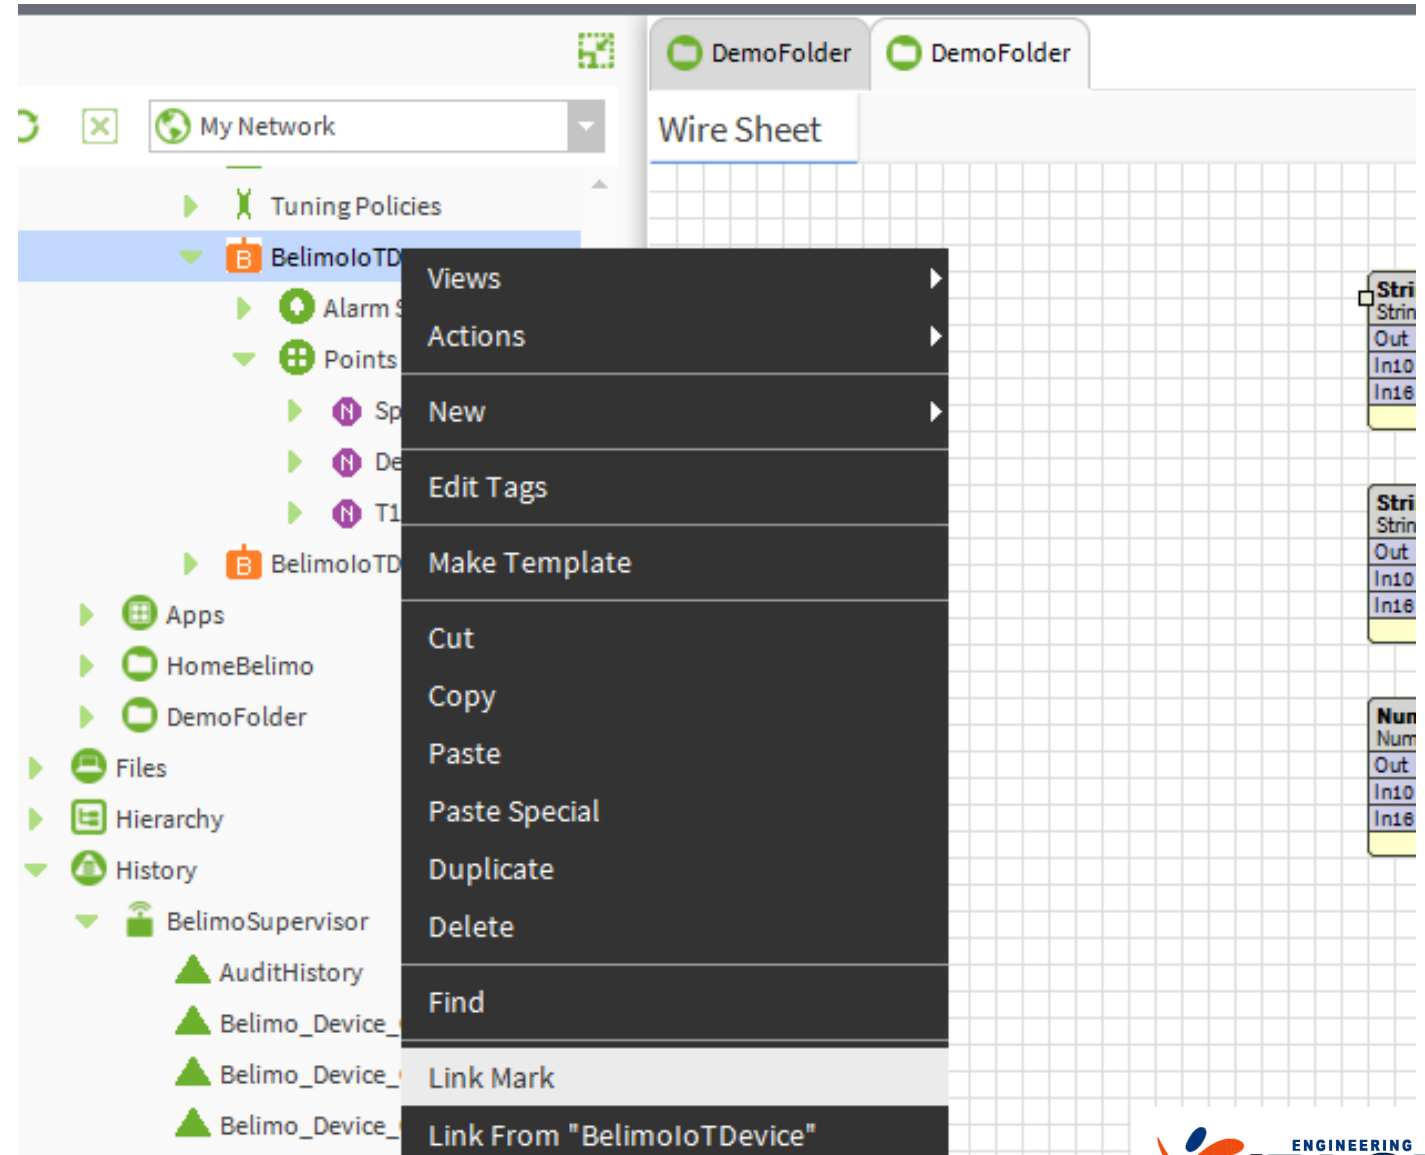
DemoFolder
DemoFolder
My Network
Wire Sheet
Tuning Policies
BelimoIoTD
Alarm S
Points
Sp
De
T1
BelimoIoTD
Apps
HomeBelimo
DemoFolder
Files
Hierarchy
History
BelimoSupervisor
AuditHistory
Belimo_Device_
Belimo_Device_
Belimo_Device_
Views
Actions
New
Edit Tags
Make Template
Cut
Copy
Paste
Paste Special
Duplicate
Delete
Find
Link Mark
Link From "BelimoIoTDevice"
Stri
Strin
Out
In10
In16
Stri
Strin
Out
In10
In16
Nun
Num
Out
In10
In16
ENGINEERING